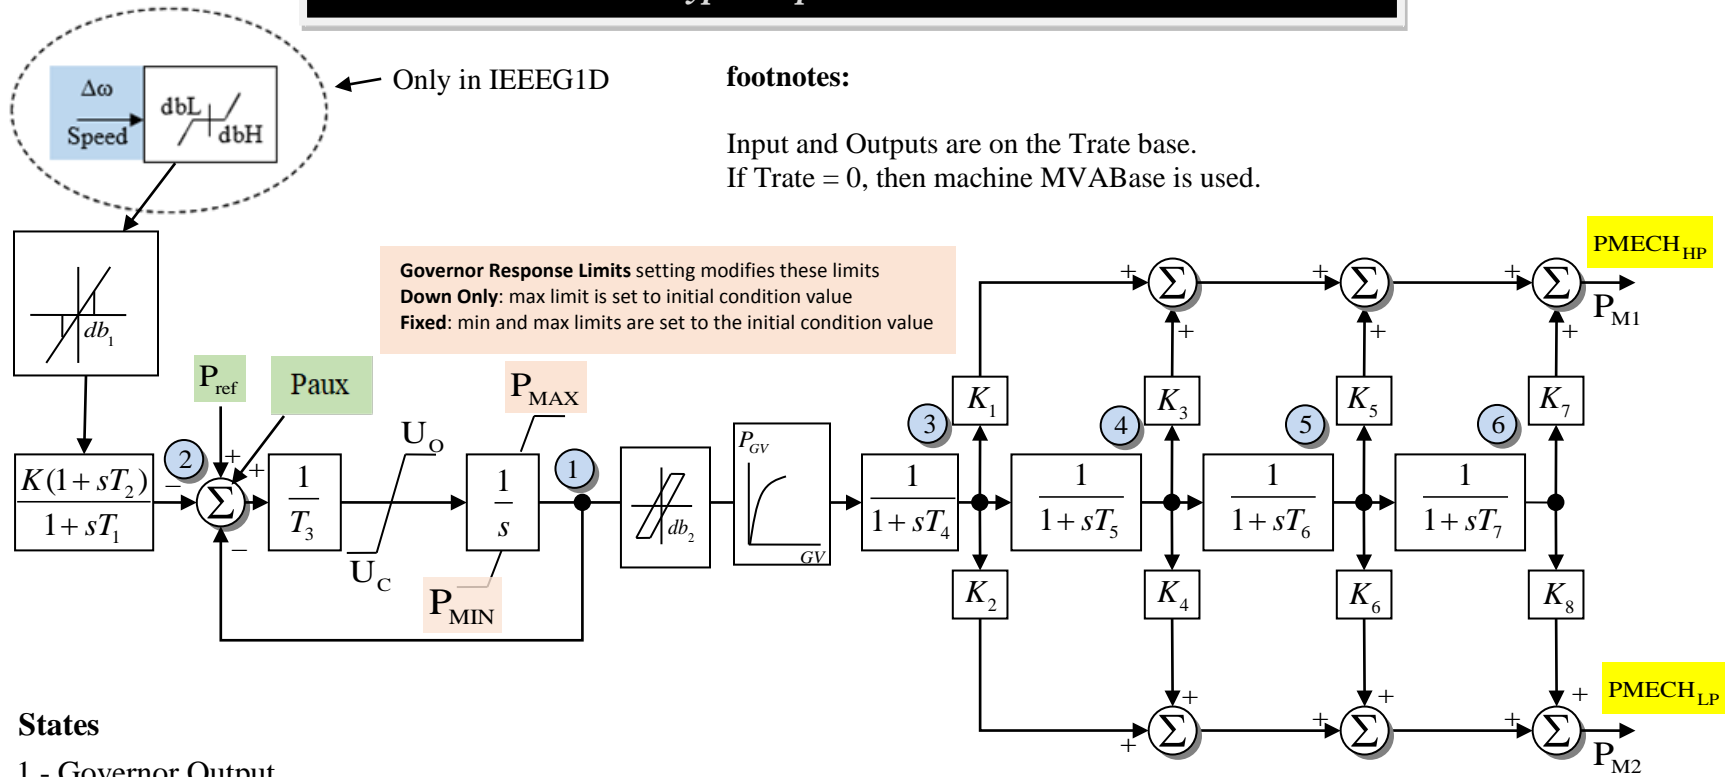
Only in IEEEG1D

$\Delta\omega$
Speed
dbL
dbH

footnotes:

Input and Outputs are on the Trate base.
If Trate = 0, then machine MVABase is used.

Governor Response Limits setting modifies these limits
Down Only: max limit is set to initial condition value
Fixed: min and max limits are set to the initial condition value

$db_1$

$P_{ref}$
Paux
$P_{MAX}$
$U_O$
$U_C$
$P_{MIN}$

$\frac{K(1+sT_2)}{1+sT_1}$
2
$\Sigma$
$\frac{1}{T_3}$
$\frac{1}{s}$
1
$db_2$
$P_{GV}$
GV

3
$K_1$
$K_2$
$\frac{1}{1+sT_4}$
4
$K_3$
$K_4$
$\frac{1}{1+sT_5}$
5
$K_5$
$K_6$
$\frac{1}{1+sT_6}$
6
$K_7$
$K_8$
$\frac{1}{1+sT_7}$

$PMECH_{HP}$
$P_{M1}$
$PMECH_{LP}$
$P_{M2}$

States
1 - Governor Output